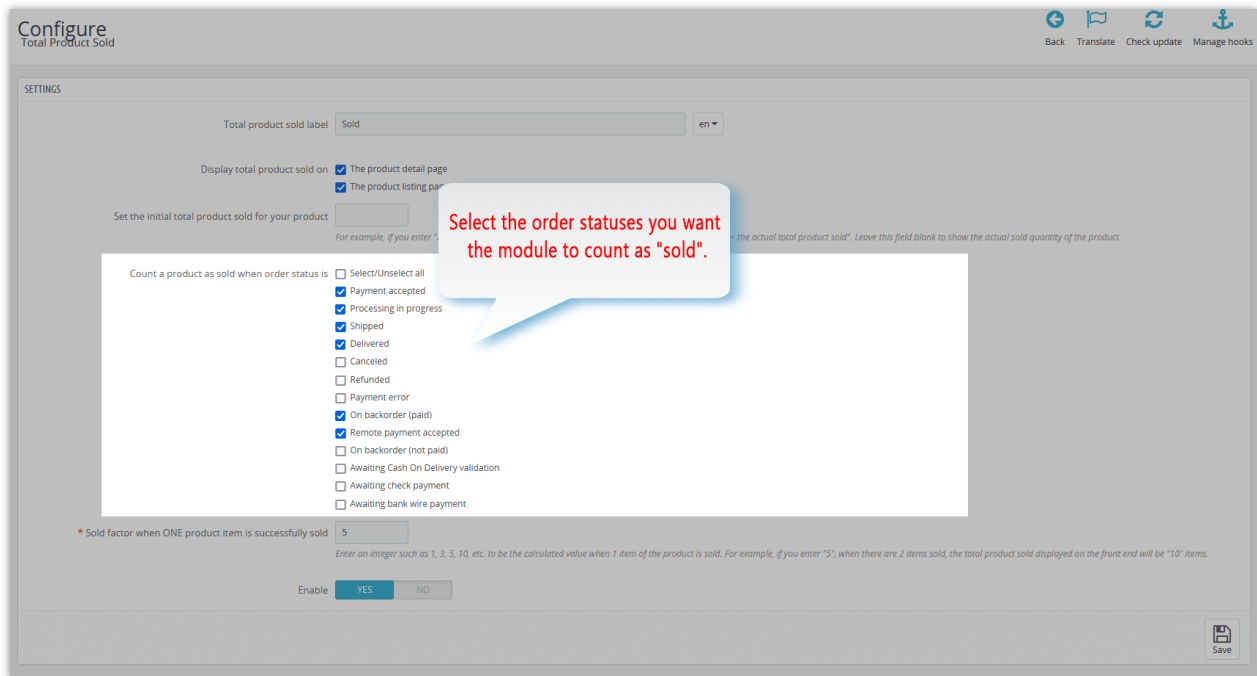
Configure
Total Product Sold

Back Translate Check update Manage hooks

SETTINGS

Total product sold label Sold en

Display total product sold on
The product detail page
The product listing pa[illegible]

Set the initial total product sold for your product
For example, if you enter "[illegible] the actual total product sold". Leave this field blank to show the actual sold quantity of the product.

Select the order statuses you want the module to count as "sold".

Count a product as sold when order status is
Select/Unselect all
Payment accepted
Processing in progress
Shipped
Delivered
Canceled
Refunded
Payment error
On backorder (paid)
Remote payment accepted
On backorder (not paid)
Awaiting Cash On Delivery validation
Awaiting check payment
Awaiting bank wire payment

* Sold factor when ONE product item is successfully sold 5
Enter an integer such as 1, 3, 5, 10, etc. to be the calculated value when 1 item of the product is sold. For example, if you enter "5", when there are 2 items sold, the total product sold displayed on the front end will be "10" items.

Enable YES NO

Save